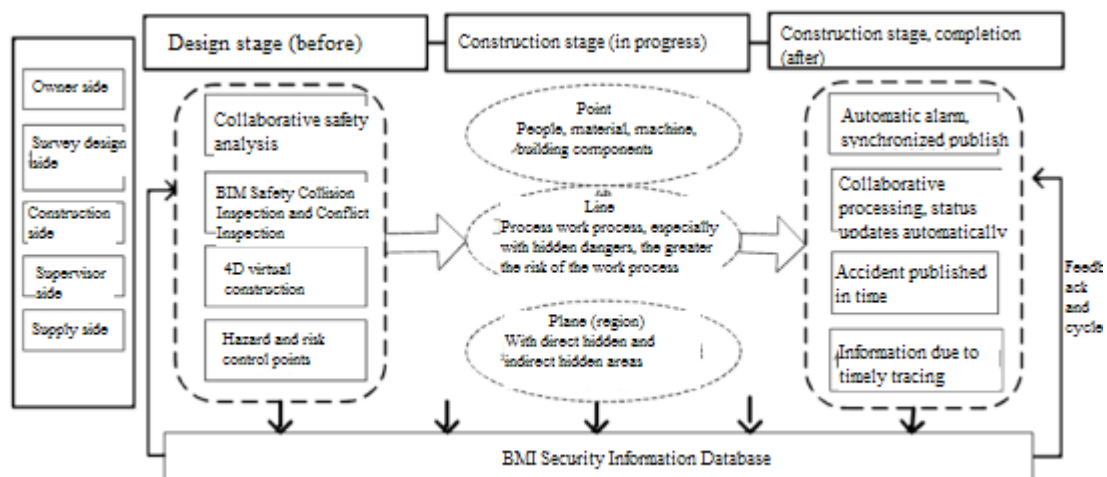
Design stage (before)

Construction stage (in progress)

Construction stage, completion (after)

Owner side

Survey design side

Construction side

Supervisor side

Supply side

Collaborative safety analysis

BIM Safety Collision Inspection and Conflict Inspection

4D virtual construction

Hazard and risk control points

Point
People, material, machine, building components

Line
Process work process, especially with hidden dangers, the greater the risk of the work process

Plane (region)
With direct hidden and indirect hidden areas

Automatic alarm, synchronized publish

Collaborative processing, status updates automatically

Accident published in time

Information due to timely tracing

Feedback and cycle

BMI Security Information Database